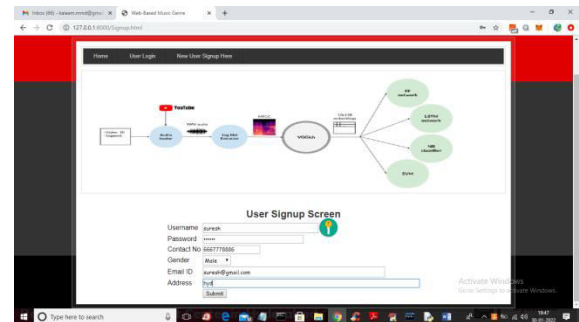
Inbox (66) - kaleem.mmd@gmail ×  Web-Based Music Genre ×  +

127.0.0.1:8000/Signup.html

Home  User Login  New User Signup Here

YouTube

Audio Loader

Log Mel Extractor

VGGish

RF network

LSTM network

NB classifier

SVM

User Signup Screen

Username suresh

Password

Contact No 6667778886

Gender Male

Email ID suresh@gmail.com

Address hyd

Submit

Activate Windows
Go to Settings to activate Windows.

Type here to search

19:47
05-01-2022